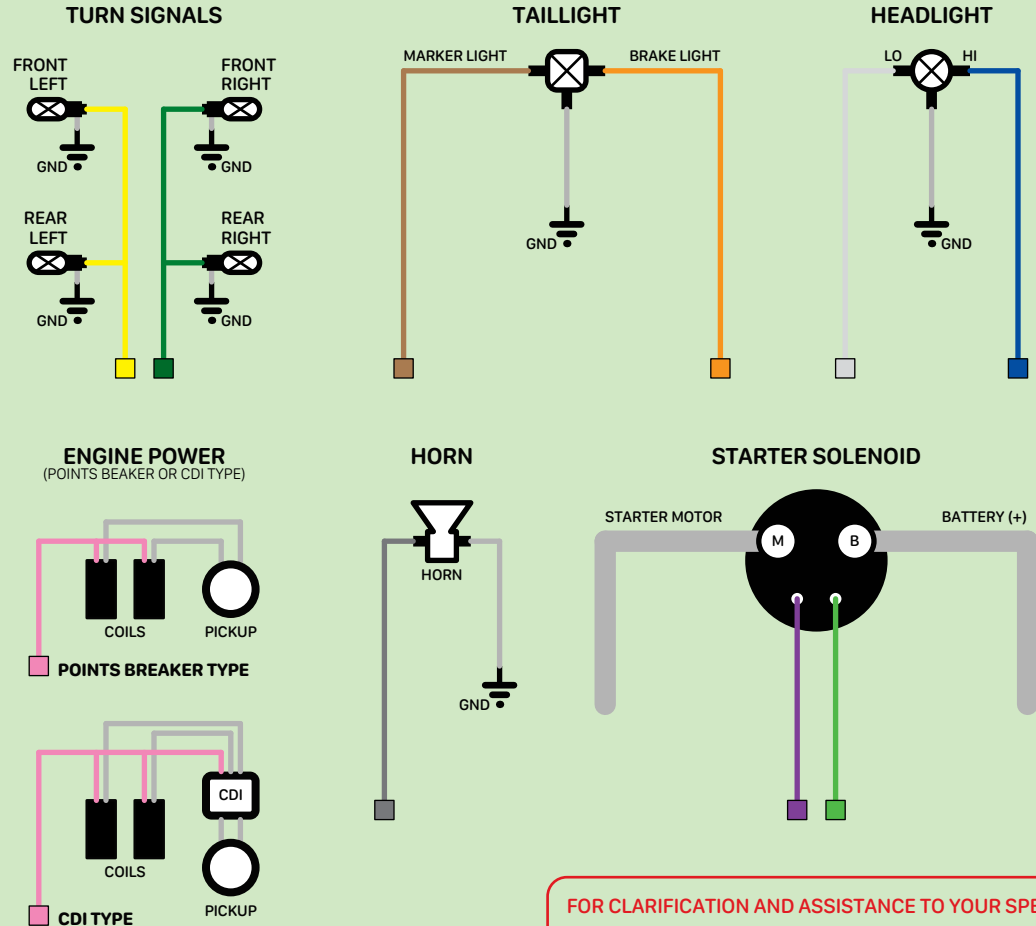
TURN SIGNALS

FRONT LEFT

FRONT RIGHT

GND

GND

REAR LEFT

REAR RIGHT

GND

GND

TAILLIGHT

MARKER LIGHT

BRAKE LIGHT

GND

HEADLIGHT

LO

HI

GND

ENGINE POWER
(POINTS BEAKER OR CDI TYPE)

COILS

PICKUP

POINTS BREAKER TYPE

CDI

COILS

PICKUP

CDI TYPE

HORN

HORN

GND

STARTER SOLENOID

STARTER MOTOR

BATTERY (+)

M

B

FOR CLARIFICATION AND ASSISTANCE TO YOUR SPE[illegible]